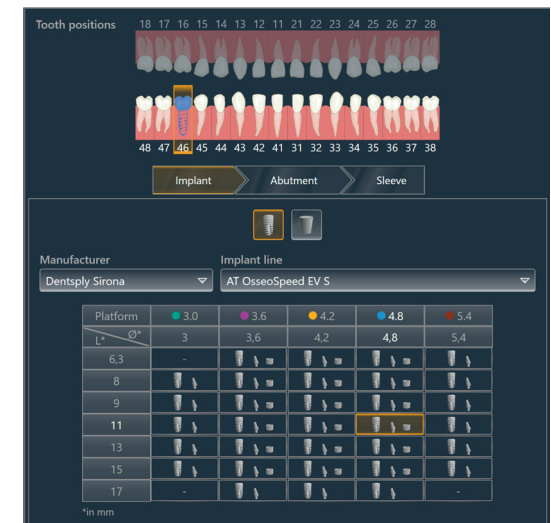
Tooth positions

18 17 16 15 14 13 12 11 21 22 23 24 25 26 27 28

48 47 46 45 44 43 42 41 31 32 33 34 35 36 37 38

Implant | Abutment | Sleeve

Manufacturer
Dentsply Sirona

Implant line
AT OsseoSpeed EV S

| Platform | 3.0 | 3.6 | 4.2 | 4.8 | 5.4 |
|---|---|---|---|---|---|
| L* Ø* | 3 | 3,6 | 4,2 | 4,8 | 5,4 |
| 6,3 | - | | | | |
| 8 | | | | | |
| 9 | | | | | |
| 11 | | | | | |
| 13 | | | | | |
| 15 | | | | | |
| 17 | - | | | | - |

*in mm